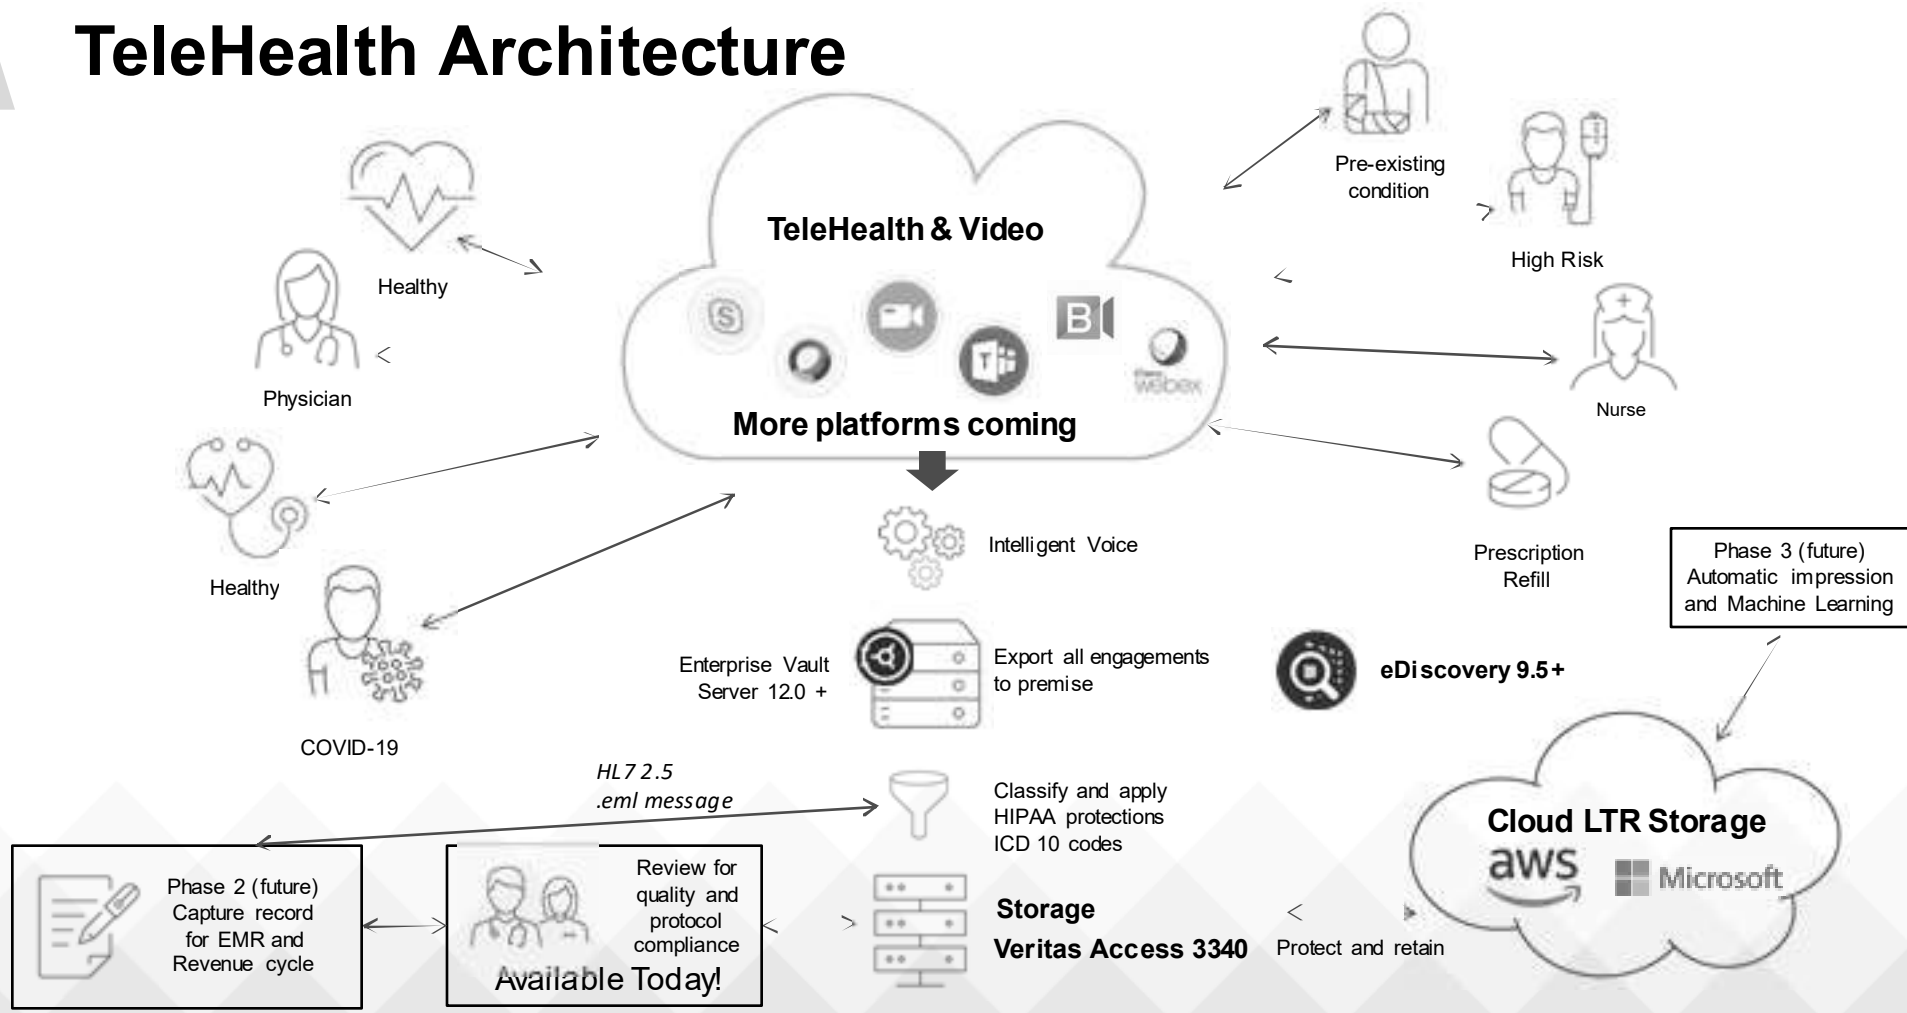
TeleHealth Architecture

TeleHealth & Video

More platforms coming

webex

Healthy

Physician

Healthy

COVID-19

Pre-existing condition

High Risk

Nurse

Prescription Refill

Intelligent Voice

Enterprise Vault Server 12.0 +

Export all engagements to premise

eDiscovery 9.5+

Phase 3 (future) Automatic impression and Machine Learning

HL7 2.5
.eml message

Classify and apply HIPAA protections ICD 10 codes

Cloud LTR Storage

aws

Microsoft

Phase 2 (future) Capture record for EMR and Revenue cycle

Review for quality and protocol compliance

Available Today!

Storage

Veritas Access 3340

Protect and retain